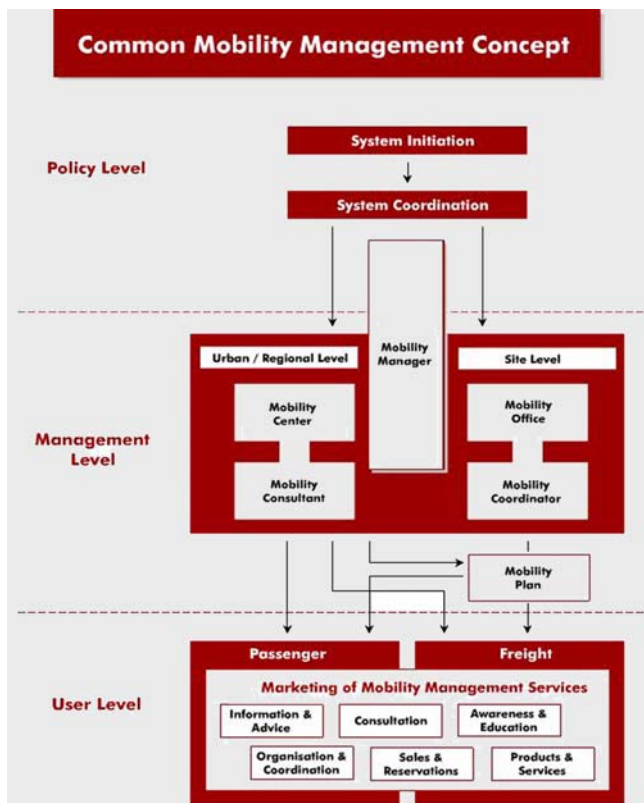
Common Mobility Management Concept

Policy Level

System Initiation

System Coordination

Mobility Manager

Management Level

Urban / Regional Level

Mobility Center

Mobility Consultant

Site Level

Mobility Office

Mobility Coordinator

Mobility Plan

User Level

Passenger

Freight

Marketing of Mobility Management Services

Information & Advice

Consultation

Awareness & Education

Organisation & Coordination

Sales & Reservations

Products & Services